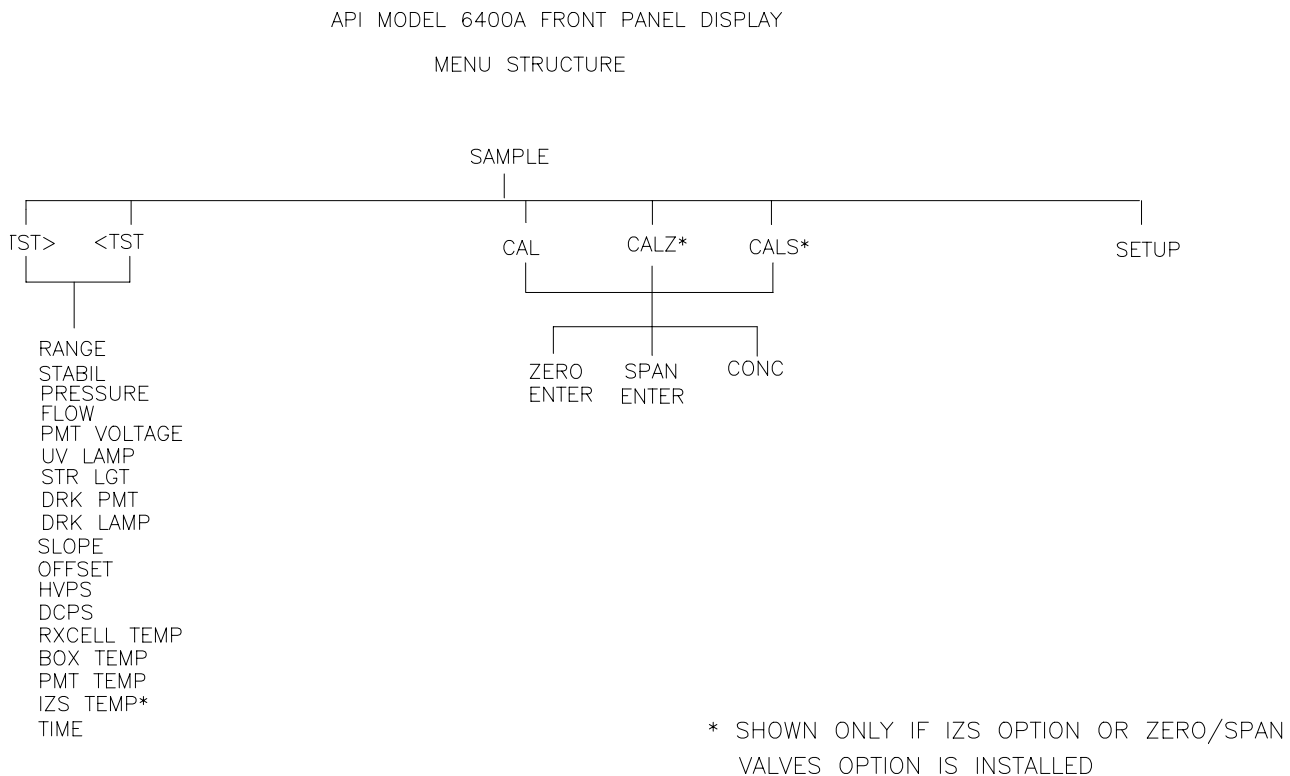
API MODEL 6400A FRONT PANEL DISPLAY

MENU STRUCTURE

SAMPLE

TST> <TST

CAL CALZ* CALS*

SETUP

RANGE
STABIL
PRESSURE
FLOW
PMT VOLTAGE
UV LAMP
STR LGT
DRK PMT
DRK LAMP
SLOPE
OFFSET
HVPS
DCPS
RXCELL TEMP
BOX TEMP
PMT TEMP
IZS TEMP*
TIME

ZERO ENTER
SPAN ENTER
CONC

* SHOWN ONLY IF IZS OPTION OR ZERO/SPAN VALVES OPTION IS INSTALLED